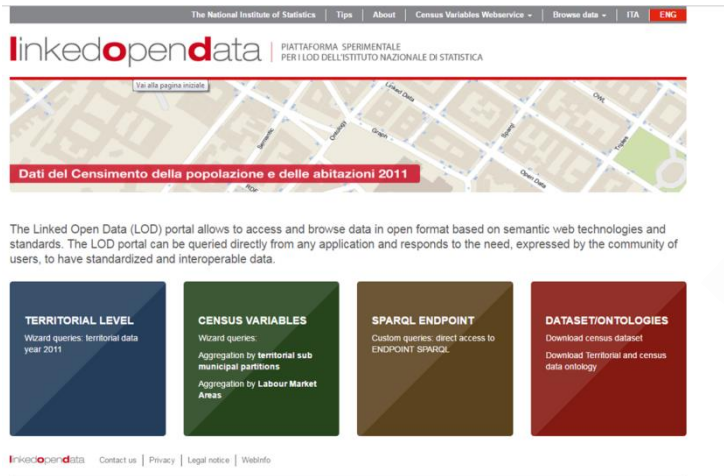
The National Institute of Statistics | Tips | About | Census Variables Webservice | Browse data | ITA | ENG

linkedopendata | PIATTAFORMA SPERIMENTALE PER I LOD DELL'ISTITUTO NAZIONALE DI STATISTICA

Vai alla pagina iniziale

Linked Data | Graph | Ontology | Semantic | Sparql | Open Data | RDF

Dati del Censimento della popolazione e delle abitazioni 2011

The Linked Open Data (LOD) portal allows to access and browse data in open format based on semantic web technologies and standards. The LOD portal can be queried directly from any application and responds to the need, expressed by the community of users, to have standardized and interoperable data.

TERRITORIAL LEVEL
Wizard queries: territorial data year 2011

CENSUS VARIABLES
Wizard queries:
Aggregation by territorial sub municipal partitions
Aggregation by Labour Market Areas

SPARQL ENDPOINT
Custom queries: direct access to ENDPOINT SPARQL

DATASET/ONTOLOGIES
Download census dataset
Download Territorial and census data ontology

linkedopendata | Contact us | Privacy | Legal notice | WebInfo